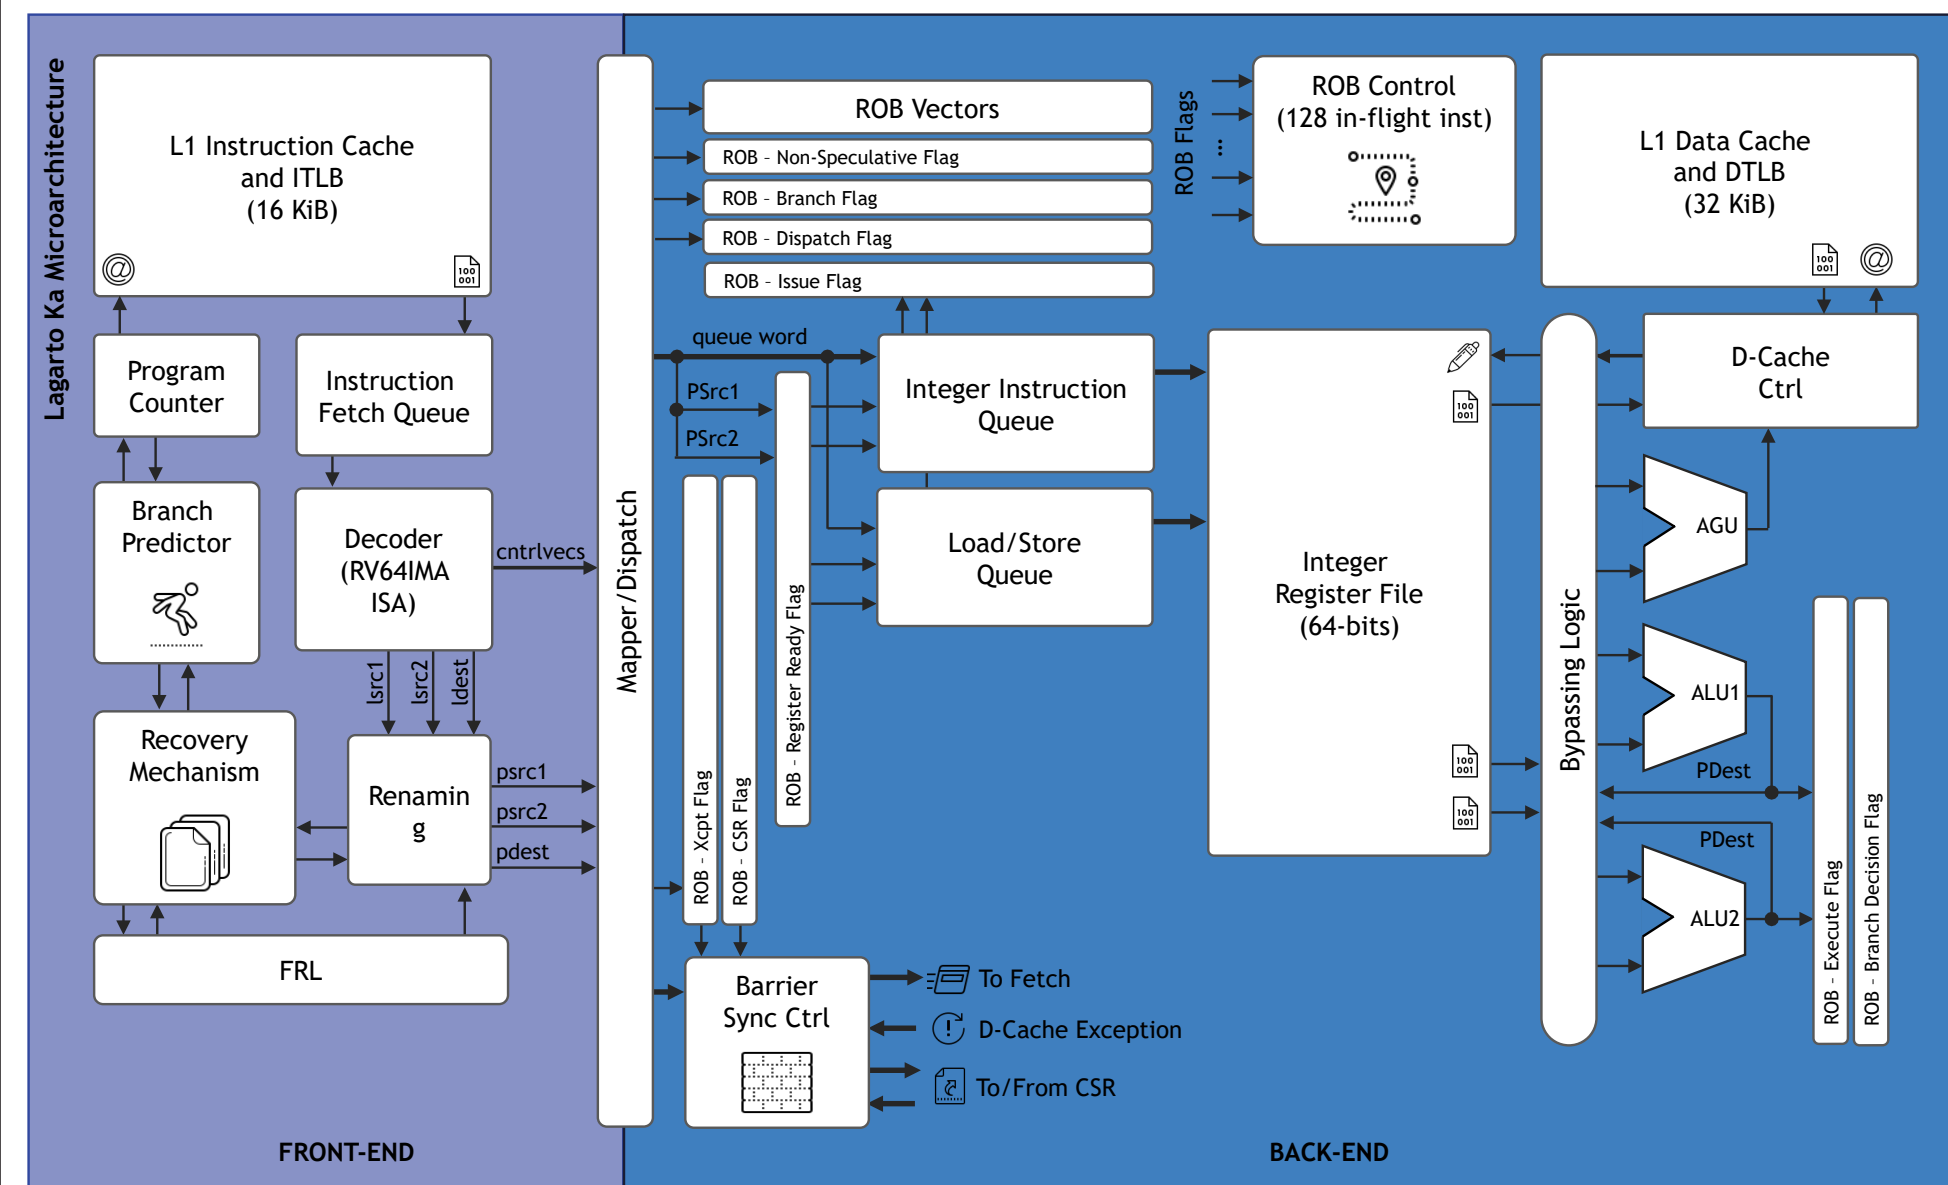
Lagarto Ka Microarchitecture

L1 Instruction Cache and ITLB (16 KiB)

@

100 001

Program Counter

Instruction Fetch Queue

Branch Predictor

Decoder (RV64IMA ISA)

cntrlvecs

lsrc1 lsrc2 ldest

Recovery Mechanism

Renamin g

psrc1

psrc2

pdest

FRL

FRONT-END

Mapper/Dispatch

ROB Vectors

ROB - Non-Speculative Flag

ROB - Branch Flag

ROB - Dispatch Flag

ROB - Issue Flag

ROB Flags

ROB Control (128 in-flight inst)

L1 Data Cache and DTLB (32 KiB)

100 001

@

queue word

PSrc1

PSrc2

Integer Instruction Queue

Load/Store Queue

ROB - Register Ready Flag

ROB - Xcpt Flag

ROB - CSR Flag

Integer Register File (64-bits)

100 001

100 001

100 001

Bypassing Logic

D-Cache Ctrl

AGU

ALU1

PDest

PDest

ALU2

ROB - Execute Flag

ROB - Branch Decision Flag

Barrier Sync Ctrl

To Fetch

D-Cache Exception

To/From CSR

BACK-END